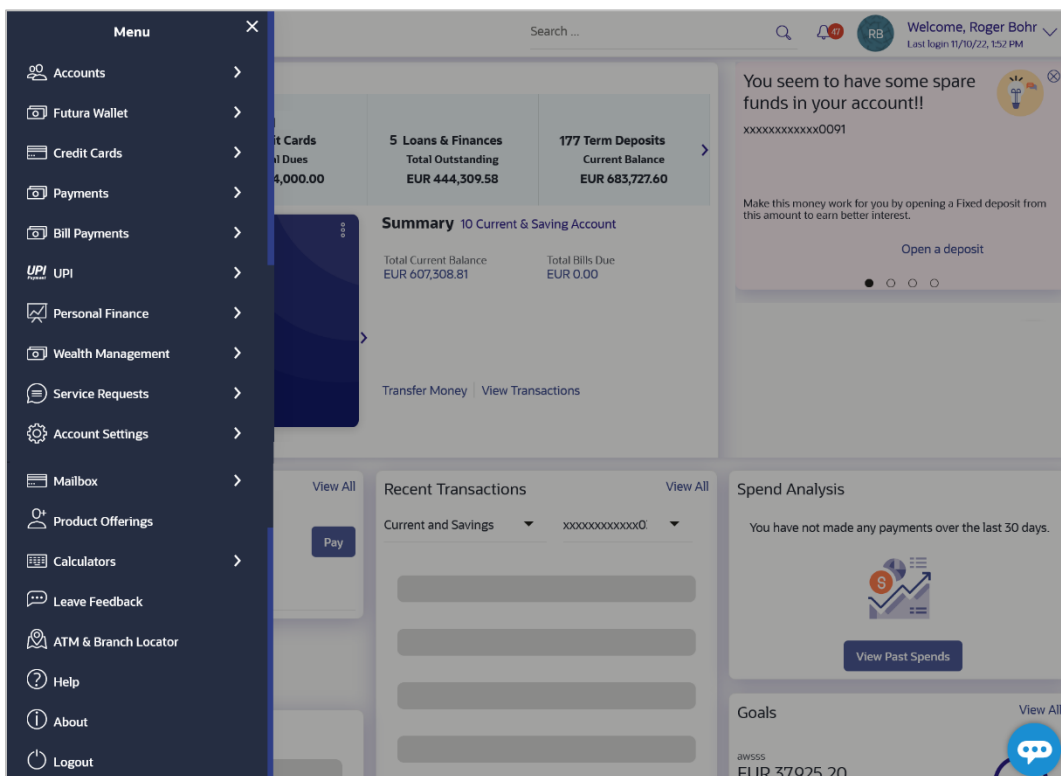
Menu ×

Accounts >
Futura Wallet >
Credit Cards >
Payments >
Bill Payments >
UPI >
Personal Finance >
Wealth Management >
Service Requests >
Account Settings >
Mailbox >
Product Offerings
Calculators >
Leave Feedback
ATM & Branch Locator
Help
About
Logout

Search ...

47

RB

Welcome, Roger Bohr
Last login 11/10/22, 1:52 PM

it Cards
l Dues
4,000.00

5 Loans & Finances
Total Outstanding
EUR 444,309.58

177 Term Deposits
Current Balance
EUR 683,727.60

Summary 10 Current & Saving Account

Total Current Balance
EUR 607,308.81

Total Bills Due
EUR 0.00

Transfer Money | View Transactions

You seem to have some spare funds in your account!!
xxxxxxxxxxxx0091

Make this money work for you by opening a Fixed deposit from this amount to earn better interest.

Open a deposit

View All

Pay

Recent Transactions
View All

Current and Savings
xxxxxxxxxxxx0

Spend Analysis

You have not made any payments over the last 30 days.

View Past Spends

Goals
View All

awsss
EUR 37925.20